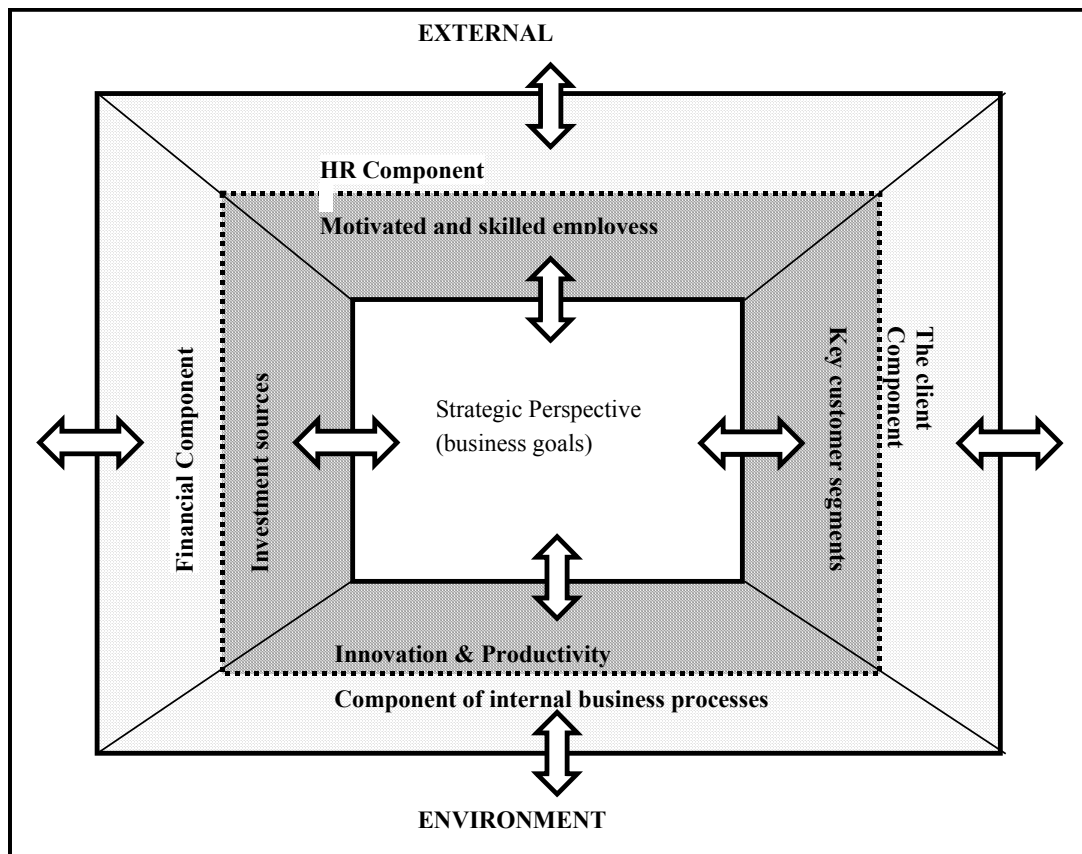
EXTERNAL

HR Component

Motivated and skilled emplovess

Financial Component

Investment sources

Strategic Perspective (business goals)

Key customer segments

The client Component

Innovation & Productivity

Component of internal business processes

ENVIRONMENT